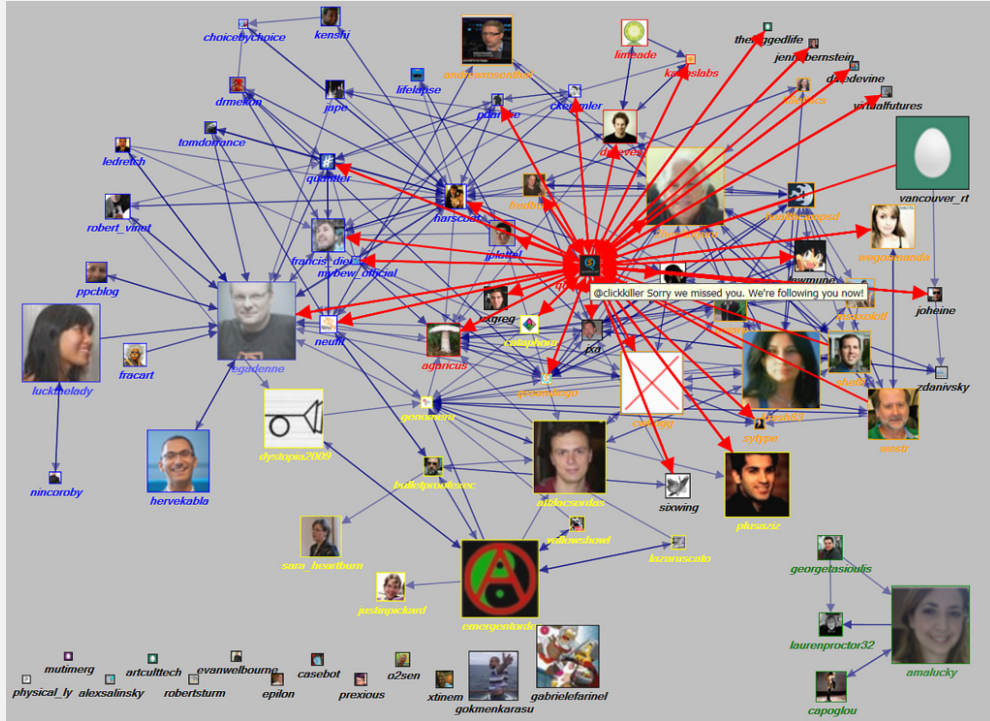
choicebychoice
kenshi
andrewrosenblatt
limeade
theruggedlife
jennybernstein
drmellon
jape
lifelapse
krowlabs
davedevine
virtualfutures
ledretch
tomdorrance
quentelr
harscoat
vancouver_rt
robert_vinet
francis_dio
mybew_official
ppcblog
@clickkiller Sorry we missed you. We're following you now!
joheine
lucktheelady
fracart
egadenne
neuril
agaricus
zdanivsky
dystopia2009
westr
nincoroby
hervekabla
sytypu
bulletproofexec
sixwing
plusaziz
sara_heartburn
yellowshowl
lazaruscato
georgetasioulis
justinpickard
emergentorder
laurenproctor32
amalucky
capoglou
mutimerg
artculttech
evanwelbourne
casebot
o2sen
physical_ly
alexsalinsky
robertsturm
epilon
prexious
xtinem
gokmenkarasu
gabrielefarinel